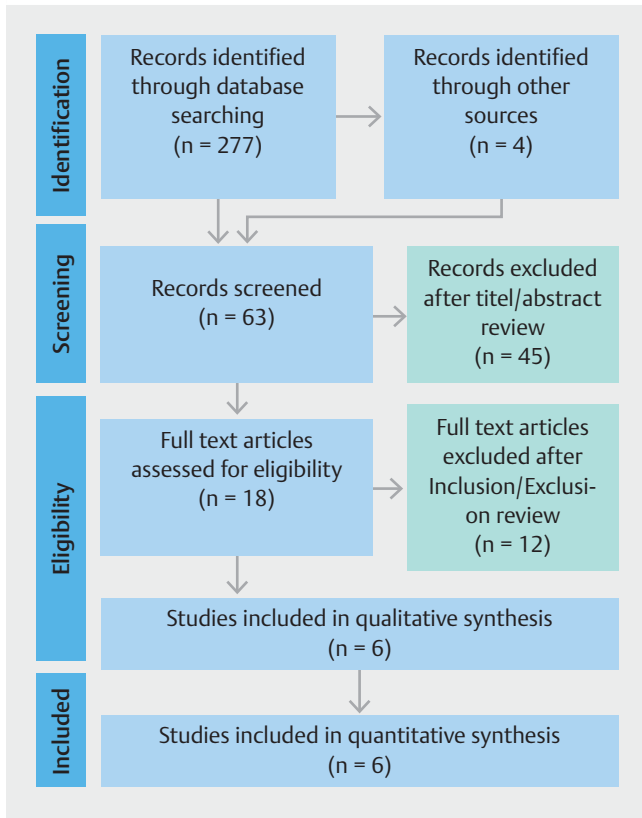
Identification

Records identified through database searching (n = 277)

Records identified through other sources (n = 4)

Screening

Records screened (n = 63)

Records excluded after titel/abstract review (n = 45)

Eligibility

Full text articles assessed for eligibility (n = 18)

Full text articles excluded after Inclusion/Exclusion review (n = 12)

Studies included in qualitative synthesis (n = 6)

Included

Studies included in quantitative synthesis (n = 6)